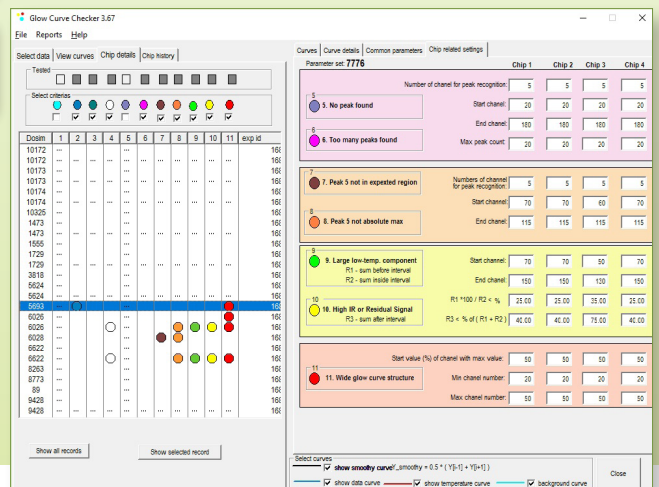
Glow Curve Checker 3.67

File Reports Help

Select data | View curves | Chip details | Chip history

Tested

Select criterias

| Dosim | 1 | 2 | 3 | 4 | 5 | 6 | 7 | 8 | 9 | 10 | 11 | exp id |
|---|---|---|---|---|---|---|---|---|---|---|---|---|
| 10172 | --- | | | | --- | | | | | | | 168 |
| 10172 | --- | --- | --- | --- | --- | --- | --- | --- | --- | --- | --- | 168 |
| 10173 | --- | | | | --- | | | | | | | 168 |
| 10173 | --- | --- | --- | --- | --- | --- | --- | --- | --- | --- | --- | 168 |
| 10174 | --- | | | | --- | | | | | | | 168 |
| 10174 | --- | --- | --- | --- | --- | --- | --- | --- | --- | --- | --- | 168 |
| 10325 | --- | | | | --- | | | | | | | 168 |
| 1473 | --- | | | | --- | | | | | | | 168 |
| 1473 | --- | --- | --- | --- | --- | --- | --- | --- | --- | --- | --- | 168 |
| 1555 | --- | | | | --- | | | | | | | 168 |
| 1729 | --- | | | | --- | | | | | | | 168 |
| 1729 | --- | --- | --- | --- | --- | --- | --- | --- | --- | --- | --- | 168 |
| 3818 | --- | --- | --- | --- | --- | --- | --- | --- | --- | --- | --- | 168 |
| 5624 | --- | | | | --- | | | | | | | 168 |
| 5624 | --- | --- | --- | --- | --- | --- | --- | --- | --- | --- | --- | 168 |
| 5693 | --- | | | | --- | | | | | | | 168 |
| 6026 | --- | | | | --- | | | | | | | 168 |
| 6026 | --- | --- | --- | | --- | --- | --- | | | | | 168 |
| 6028 | --- | --- | --- | --- | --- | --- | | --- | --- | --- | --- | 168 |
| 6622 | --- | | | | --- | | | | | | | 168 |
| 6622 | --- | --- | --- | | --- | --- | --- | | | | | 168 |
| 8263 | --- | | | | --- | | | | | | | 168 |
| 8773 | --- | | | | --- | | | | | | | 168 |
| 89 | --- | | | | --- | | | | | | | 168 |
| 9428 | --- | | | | --- | | | | | | | 168 |
| 9428 | --- | --- | --- | --- | --- | --- | --- | --- | --- | --- | --- | 168 |

Show all records | Show selected record

Curves | Curve details | Common parameters | Chip related settings

Parameter set: 7776 | Chip 1 | Chip 2 | Chip 3 | Chip 4

5 5. No peak found
6 6. Too many peaks found

| | Chip 1 | Chip 2 | Chip 3 | Chip 4 |
|---|---|---|---|---|
| Number of chanel for peak recognition: | 5 | 5 | 5 | 5 |
| Start chanel: | 20 | 20 | 20 | 20 |
| End chanel: | 180 | 180 | 180 | 180 |
| Max peak count: | 20 | 20 | 20 | 20 |

7 7. Peak 5 not in expected region
8 8. Peak 5 not absolute max

| | Chip 1 | Chip 2 | Chip 3 | Chip 4 |
|---|---|---|---|---|
| Numbers of channel for peak recognition: | 5 | 5 | 5 | 5 |
| Start chanel: | 70 | 70 | 60 | 70 |
| End chanel: | 115 | 115 | 115 | 115 |

9 9. Large low-temp. component R1 - sum before interval R2 - sum inside interval
10 10. High IR or Residual Signal R3 - sum after interval

| | Chip 1 | Chip 2 | Chip 3 | Chip 4 |
|---|---|---|---|---|
| Start chanel: | 70 | 70 | 50 | 70 |
| End chanel: | 150 | 150 | 130 | 150 |
| R1 *100 / R2 < % | 25.00 | 25.00 | 35.00 | 25.00 |
| R3 < % of ( R1 + R2 ) | 40.00 | 40.00 | 75.00 | 40.00 |

11 11. Wide glow curve structure

| | Chip 1 | Chip 2 | Chip 3 | Chip 4 |
|---|---|---|---|---|
| Start value (%) of chanel with max value: | 50 | 50 | 50 | 50 |
| Min chanel number: | 20 | 20 | 20 | 20 |
| Max chanel number: | 50 | 50 | 50 | 50 |

Select curves
show smoothy curve (f_smoothy = 0.5 * ( Y[i-1] + Y[i+1] )
show data curve | show temperature curve | background curve

Close